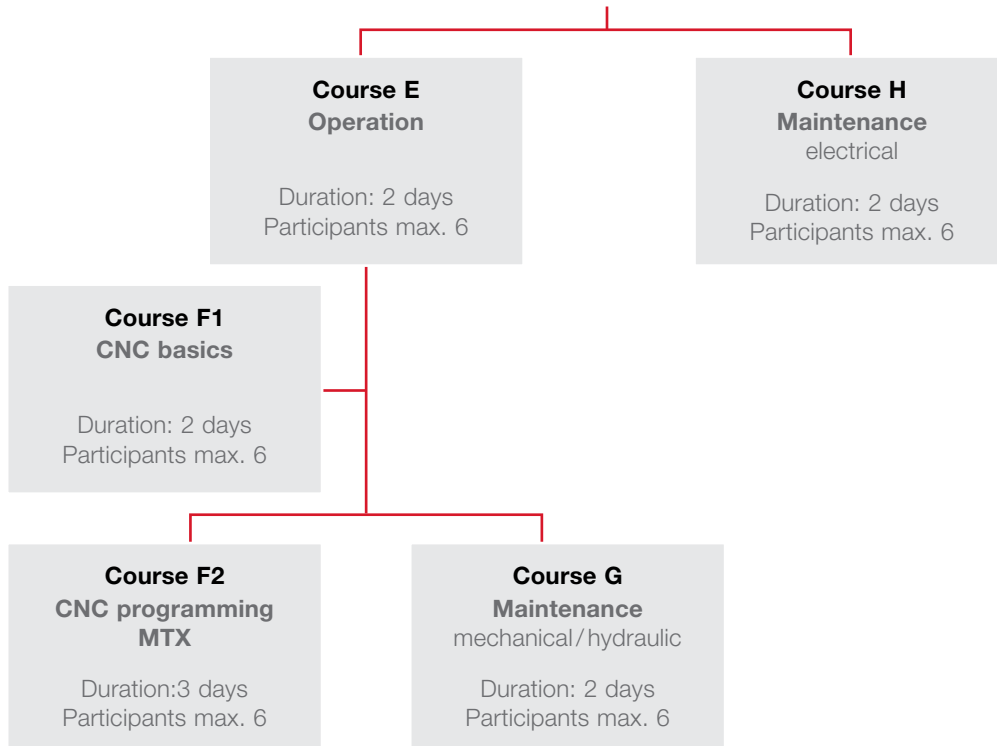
Course E
Operation

Duration: 2 days
Participants max. 6

Course H
Maintenance
electrical

Duration: 2 days
Participants max. 6

Course F1
CNC basics

Duration: 2 days
Participants max. 6

Course F2
CNC programming
MTX

Duration:3 days
Participants max. 6

Course G
Maintenance
mechanical / hydraulic

Duration: 2 days
Participants max. 6